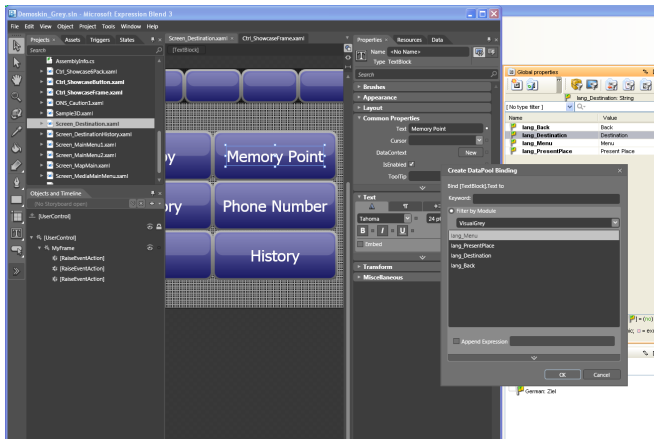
Demoskin_Grey.sln - Microsoft Expression Blend 3

File Edit View Object Project Tools Window Help

Projects Assets Triggers States

Search

AssemblyInfo.cs
Ctrl_ShowcasePack.xaml
Ctrl_ShowcaseButton.xaml
Ctrl_ShowcaseFrame.xaml
ONS_Caution1.xaml
Sample3D.xaml
Screen_Destination.xaml
Screen_DestinationHistory.xaml
Screen_MainMenu1.xaml
Screen_MainMenu2.xaml
Screen_MapMain.xaml
Screen_MediaMainMenu.xaml

Objects and Timeline

(No Storyboard open)

[UserControl]

[UserControl]
MyFrame
[RaiseEventAction]
[RaiseEventAction]
[RaiseEventAction]

Screen_Destination.xaml Ctrl_ShowcaseFrame.xaml

[TextBlock]

y

Memory Point

ry

Phone Number

History

Properties Resources Data

Name <No Name>
Type TextBlock

Search

Brushes
Appearance
Layout
Common Properties
Text Memory Point
Cursor
DataContext New
IsEnabled
ToolTip

Text

Tahoma 24 pt

B I U

Embed

Transform
Miscellaneous

Global properties

lang_Destination: String

[ No type filter ]

Name Value
lang_Back Back
lang_Destination Destination
lang_Menu Menu
lang_PresentPlace Present Place

Create DataPool Binding

Bind [TextBlock].Text to

Keyword:

Filter by Module

VisualGrey

lang_Menu
lang_PresentPlace
lang_Destination
lang_Back

Append Expression

OK Cancel

German: Ziel